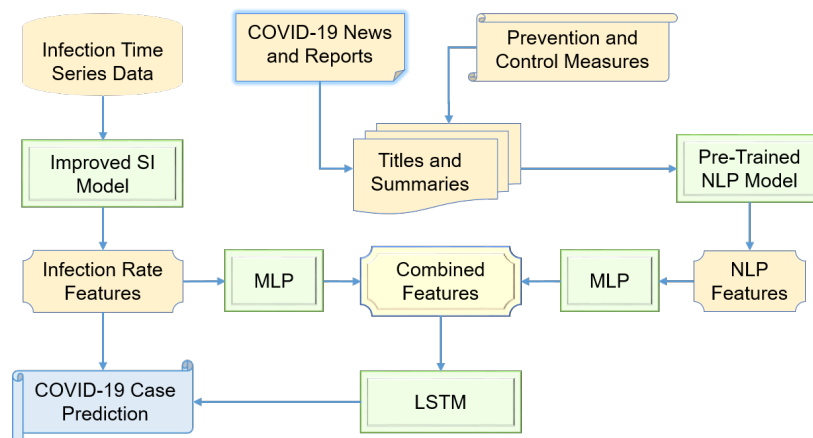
Infection Time Series Data

COVID-19 News and Reports

Prevention and Control Measures

Improved SI Model

Titles and Summaries

Pre-Trained NLP Model

Infection Rate Features

MLP

Combined Features

MLP

NLP Features

COVID-19 Case Prediction

LSTM